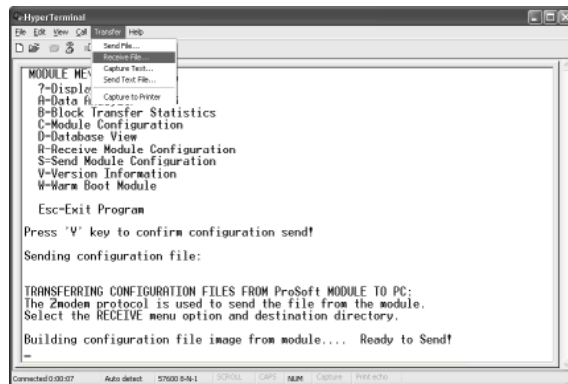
e HyperTerminal

File Edit View Call Transfer Help

Send File...
Receive File...
Capture Text...
Send Text File...
Capture to Printer

MODULE ME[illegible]
?-Displa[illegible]
A-Data A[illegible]
B-Block Transfer Statistics
C-Module Configuration
D-Database View
R-Receive Module Configuration
S=Send Module Configuration
V-Version Information
W-Warm Boot Module

Esc-Exit Program

Press 'Y' key to confirm configuration send!

Sending configuration file:

TRANSFERRING CONFIGURATION FILES FROM ProSoft MODULE TO PC:
The Zmodem protocol is used to send the file from the module.
Select the RECEIVE menu option and destination directory.

Building configuration file image from module.... Ready to Send!
_

Connected 0:00:07 Auto detect 57600 8-N-1 SCROLL CAPS NUM Capture Print echo